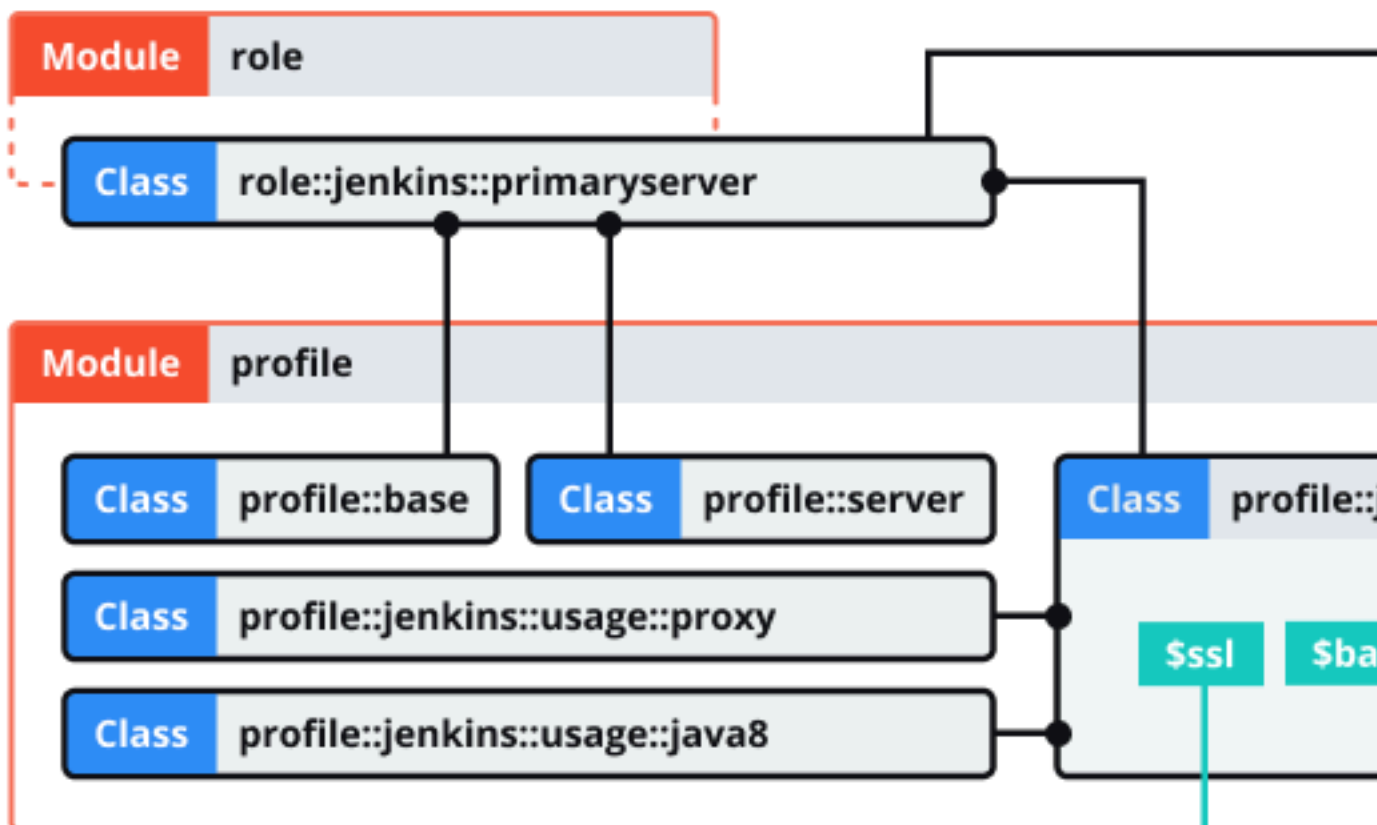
Module role

Class role::jenkins::primaryserver

Module profile

Class profile::base

Class profile::server

Class profile::j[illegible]

Class profile::jenkins::usage::proxy

Class profile::jenkins::usage::java8

$ssl

$ba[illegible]